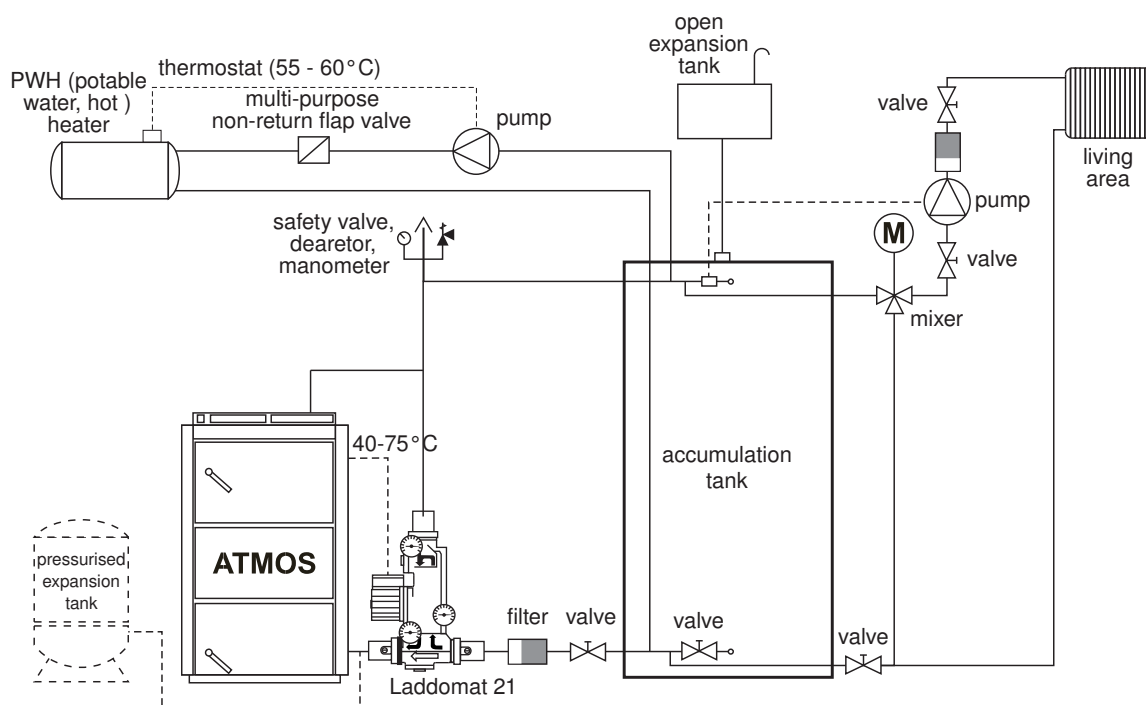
PWH (potable water, hot ) heater

thermostat (55 - 60°C)

multi-purpose non-return flap valve

pump

open expansion tank

valve

living area

pump

safety valve, dearetor, manometer

M

valve

mixer

40-75°C

accumulation tank

pressurised expansion tank

ATMOS

filter

valve

valve

valve

Laddomat 21